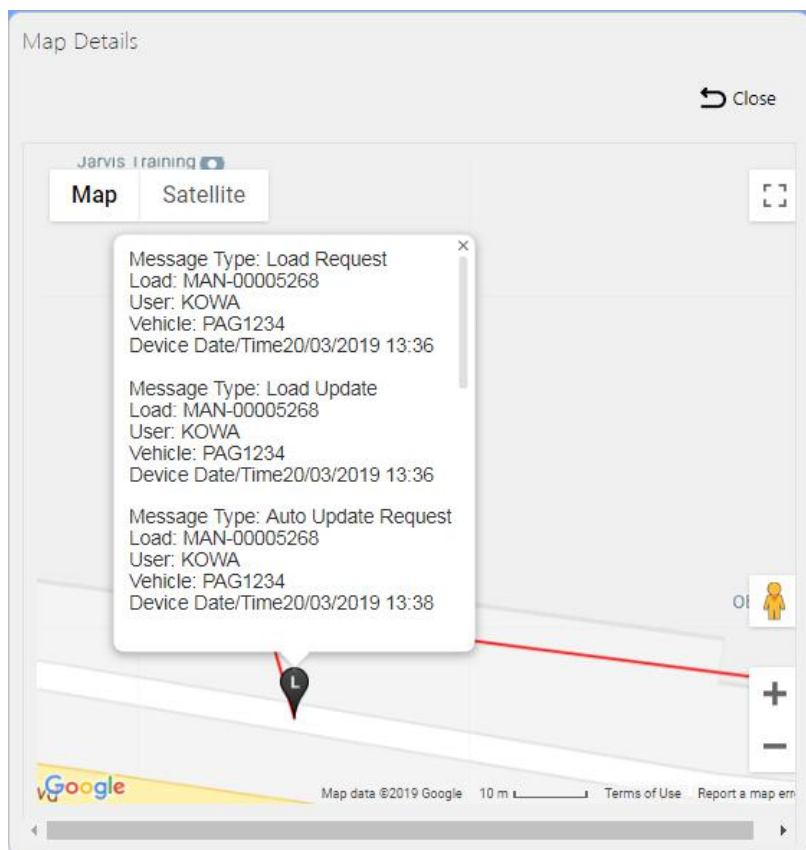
Map Details

Close

Jarvis Training

Map | Satellite

×

Message Type: Load Request
Load: MAN-00005268
User: KOWA
Vehicle: PAG1234
Device Date/Time20/03/2019 13:36

Message Type: Load Update
Load: MAN-00005268
User: KOWA
Vehicle: PAG1234
Device Date/Time20/03/2019 13:36

Message Type: Auto Update Request
Load: MAN-00005268
User: KOWA
Vehicle: PAG1234
Device Date/Time20/03/2019 13:38

Ol

L

+

−

Google

Map data ©2019 Google 10 m Terms of Use Report a map err